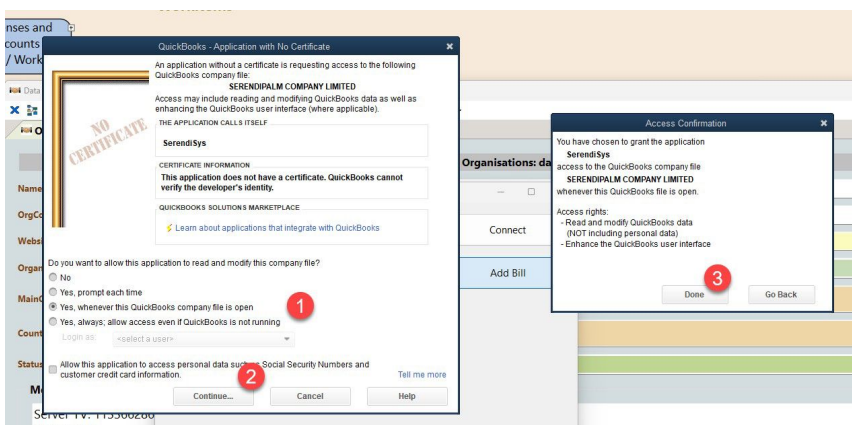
nses and
counts
/ Work

Data

O

Name
OrgCo
Webs
Organ
MainC
Count
Status
M
Server TV: 113560280

Organisations: da
Connect
Add Bill

QuickBooks - Application with No Certificate

NO CERTIFICATE

An application without a certificate is requesting access to the following QuickBooks company file:
SERENDIPALM COMPANY LIMITED
Access may include reading and modifying QuickBooks data as well as enhancing the QuickBooks user interface (where applicable).

THE APPLICATION CALLS ITSELF
SerendiSys

CERTIFICATE INFORMATION
This application does not have a certificate. QuickBooks cannot verify the developer's identity.

QUICKBOOKS SOLUTIONS MARKETPLACE
Learn about applications that integrate with QuickBooks

Do you want to allow this application to read and modify this company file?
No
Yes, prompt each time
Yes, whenever this QuickBooks company file is open
Yes, always; allow access even if QuickBooks is not running
Login as: <select a user>

1

Allow this application to access personal data such as Social Security Numbers and customer credit card information.
Tell me more

2

Continue...
Cancel
Help

Access Confirmation

You have chosen to grant the application
SerendiSys
access to the QuickBooks company file
SERENDIPALM COMPANY LIMITED
whenever this QuickBooks file is open.

Access rights:
- Read and modify QuickBooks data
(NOT including personal data)
- Enhance the QuickBooks user interface

3

Done
Go Back